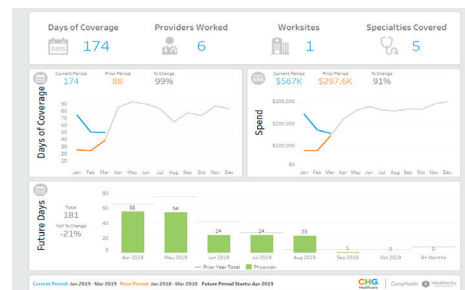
Days of Coverage 174
Providers Worked 6
Worksites 1
Specialties Covered 5

Current Period 174
Prior Period 88
% Change 99%

Days of Coverage
90
80
70
60
50
40
30
20
10
Jan Feb Mar Apr May Jun Jul Aug Sep Oct Nov Dec

Current Period $567K
Prior Period $297.6K
% Change 91%

Spend
$300,000
$200,000
$100,000
$0
Jan Feb Mar Apr May Jun Jul Aug Sep Oct Nov Dec

Future Days
Total 181
YoY % Change -21%

80
60
40
20
0
55
54
24
24
23
1
0
0
Apr 2019
May 2019
Jun 2019
Jul 2019
Aug 2019
Sep 2019
Oct 2019
6+ Months

Prior Year Total
Physician

Current Period: Jan 2019 - Mar 2019 Prior Period: Jan 2018 - Mar 2018 Future Period Starts: Apr 2019

CHG Healthcare
CompHealth
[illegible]